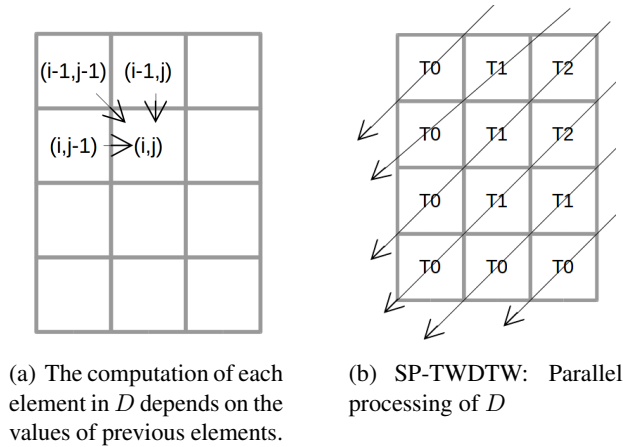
(i-1,j-1) (i-1,j)

(i,j-1) (i,j)

| T0 | T1 | T2 |
|---|---|---|
| T0 | T1 | T2 |
| T0 | T1 | T1 |
| T0 | T0 | T0 |

(a) The computation of each element in $D$ depends on the values of previous elements.

(b) SP-TWDTW: Parallel processing of $D$